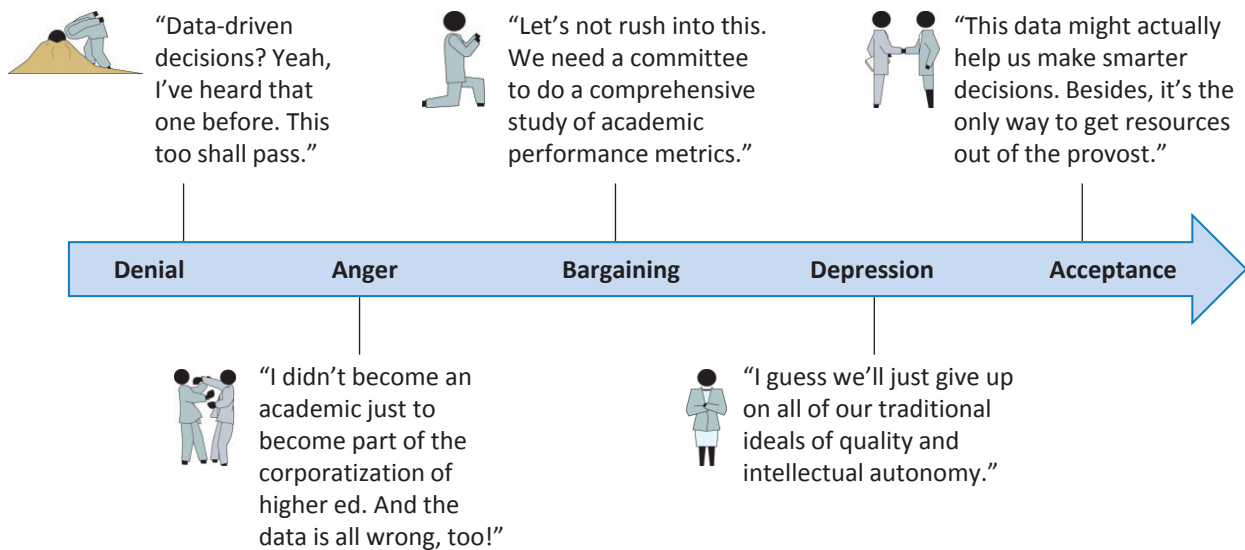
"Data-driven decisions? Yeah, I've heard that one before. This too shall pass."

"Let's not rush into this. We need a committee to do a comprehensive study of academic performance metrics."

"This data might actually help us make smarter decisions. Besides, it's the only way to get resources out of the provost."

Denial

Anger

Bargaining

Depression

Acceptance

"I didn't become an academic just to become part of the corporatization of higher ed. And the data is all wrong, too!"

"I guess we'll just give up on all of our traditional ideals of quality and intellectual autonomy."